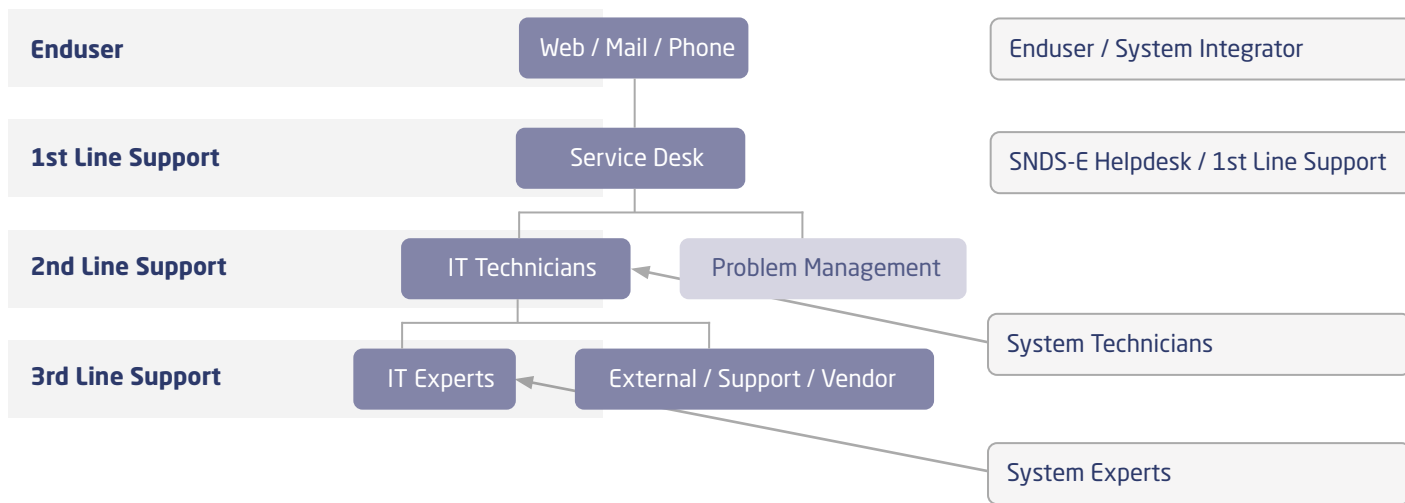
Enduser

Web / Mail / Phone

Enduser / System Integrator

1st Line Support

Service Desk

SNDS-E Helpdesk / 1st Line Support

2nd Line Support

IT Technicians

Problem Management

System Technicians

3rd Line Support

IT Experts

External / Support / Vendor

System Experts